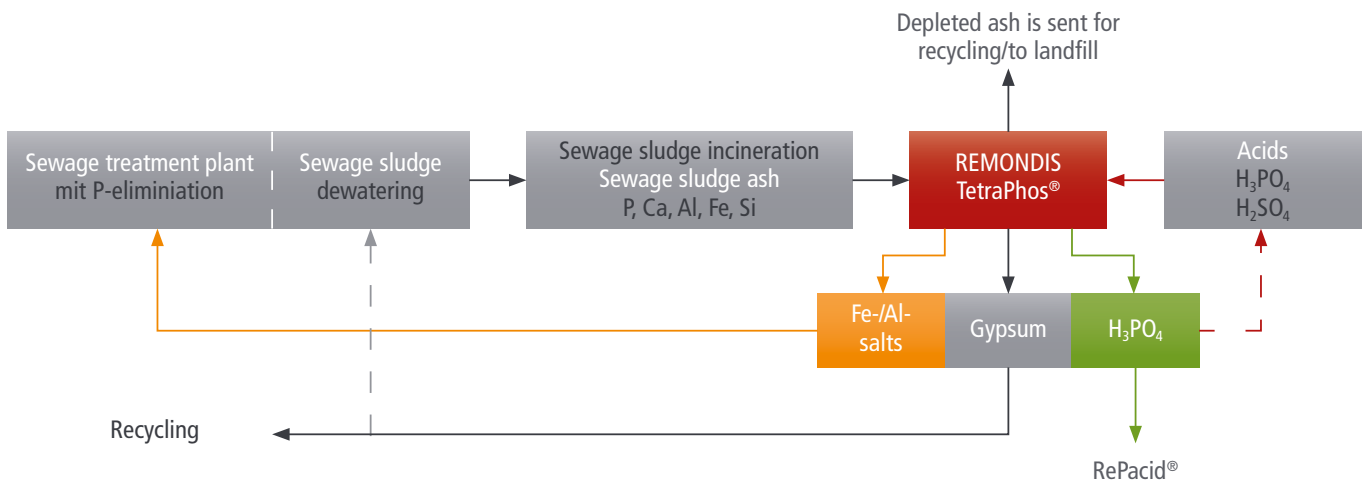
Depleted ash is sent for recycling/to landfill

Sewage treatment plant mit P-eliminiation

Sewage sludge dewatering

Sewage sludge incineration
Sewage sludge ash
P, Ca, Al, Fe, Si

REMONDIS TetraPhos®

Acids
$H_3PO_4$
$H_2SO_4$

Fe-/Al-salts

Gypsum

$H_3PO_4$

Recycling

RePacid®